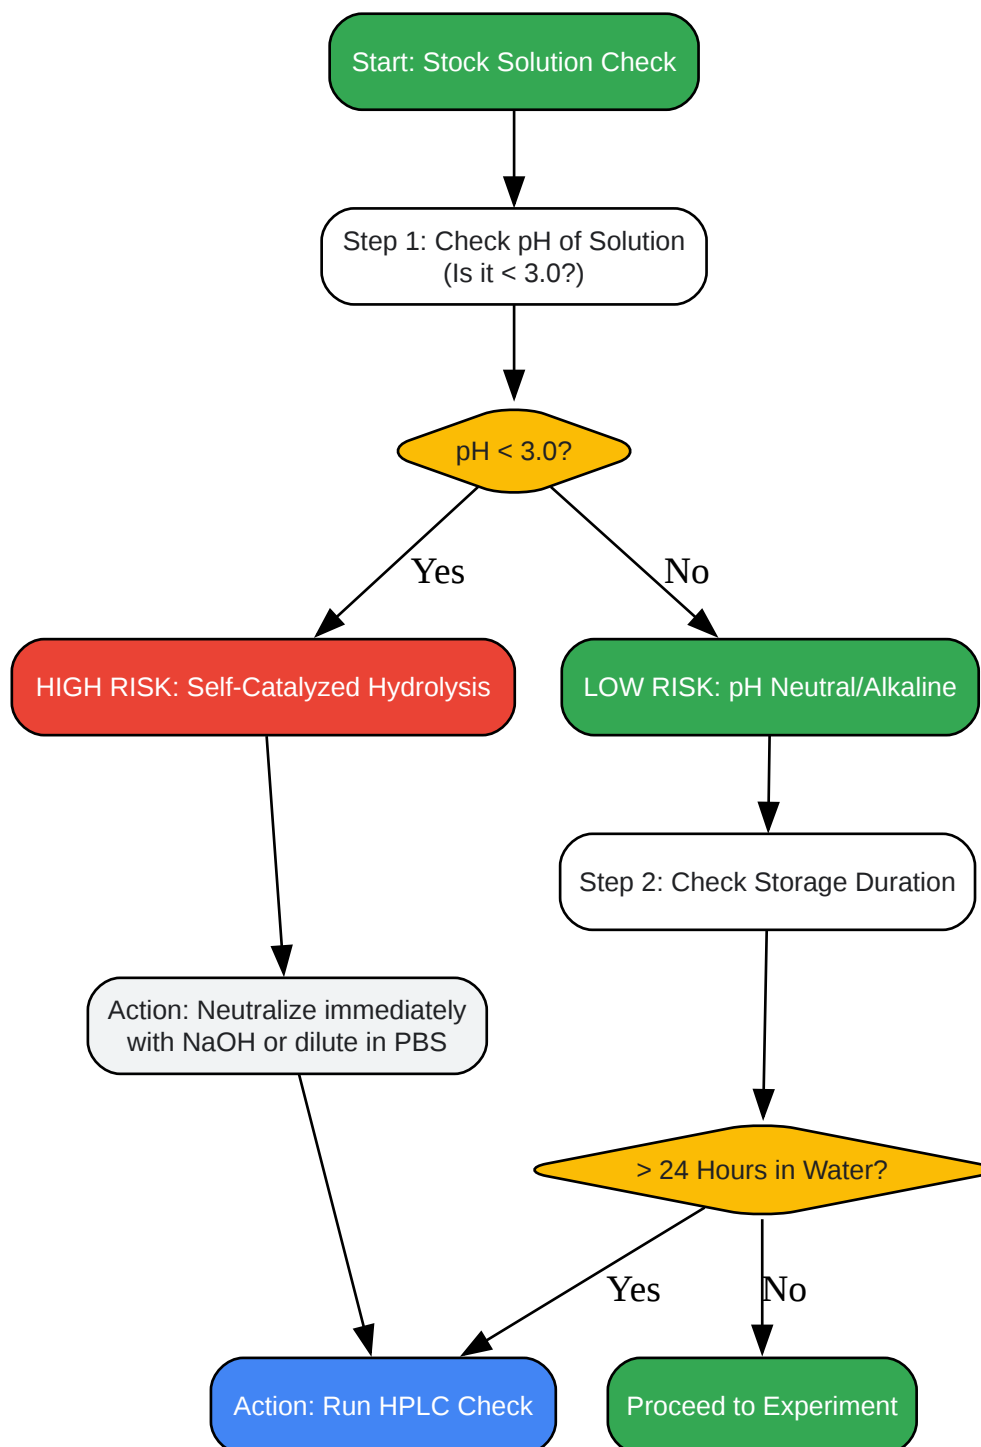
Start: Stock Solution Check

Step 1: Check pH of Solution
(Is it < 3.0?)

pH < 3.0?

Yes

No

HIGH RISK: Self-Catalyzed Hydrolysis

LOW RISK: pH Neutral/Alkaline

Step 2: Check Storage Duration

Action: Neutralize immediately with NaOH or dilute in PBS

> 24 Hours in Water?

Yes

No

Action: Run HPLC Check

Proceed to Experiment